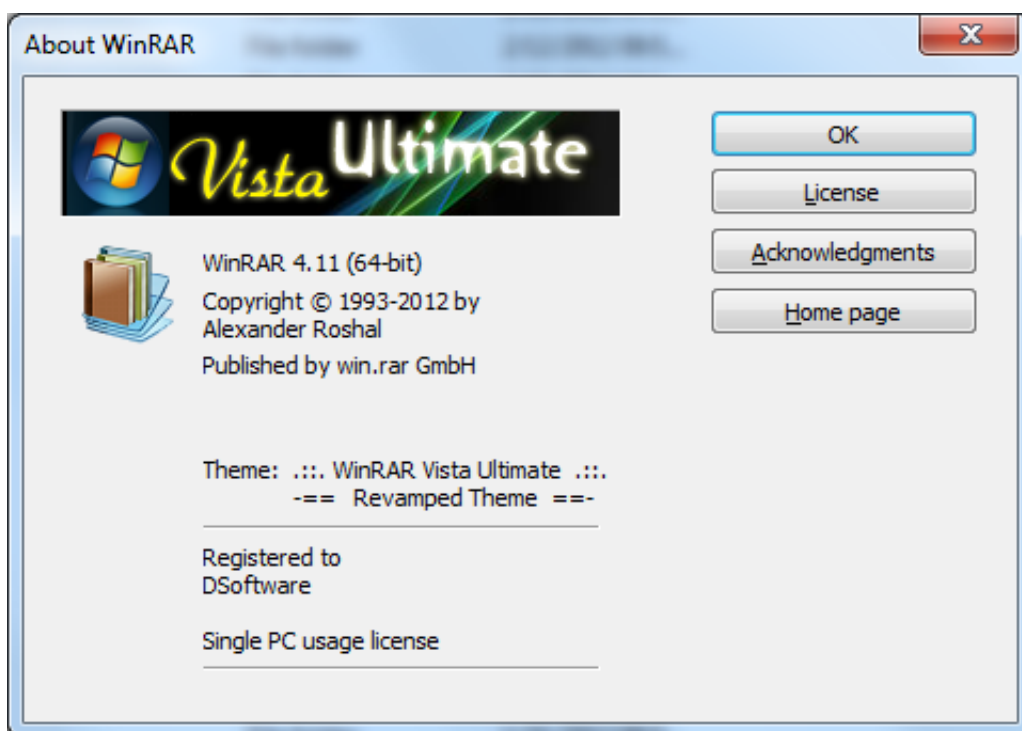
About WinRAR

X

Vista Ultimate

OK

License

Acknowledgments

Home page

WinRAR 4.11 (64-bit)

Copyright © 1993-2012 by Alexander Roshal

Published by win.rar GmbH

Theme: .::. WinRAR Vista Ultimate .::.
-== Revamped Theme ==-

Registered to
DSoftware

Single PC usage license